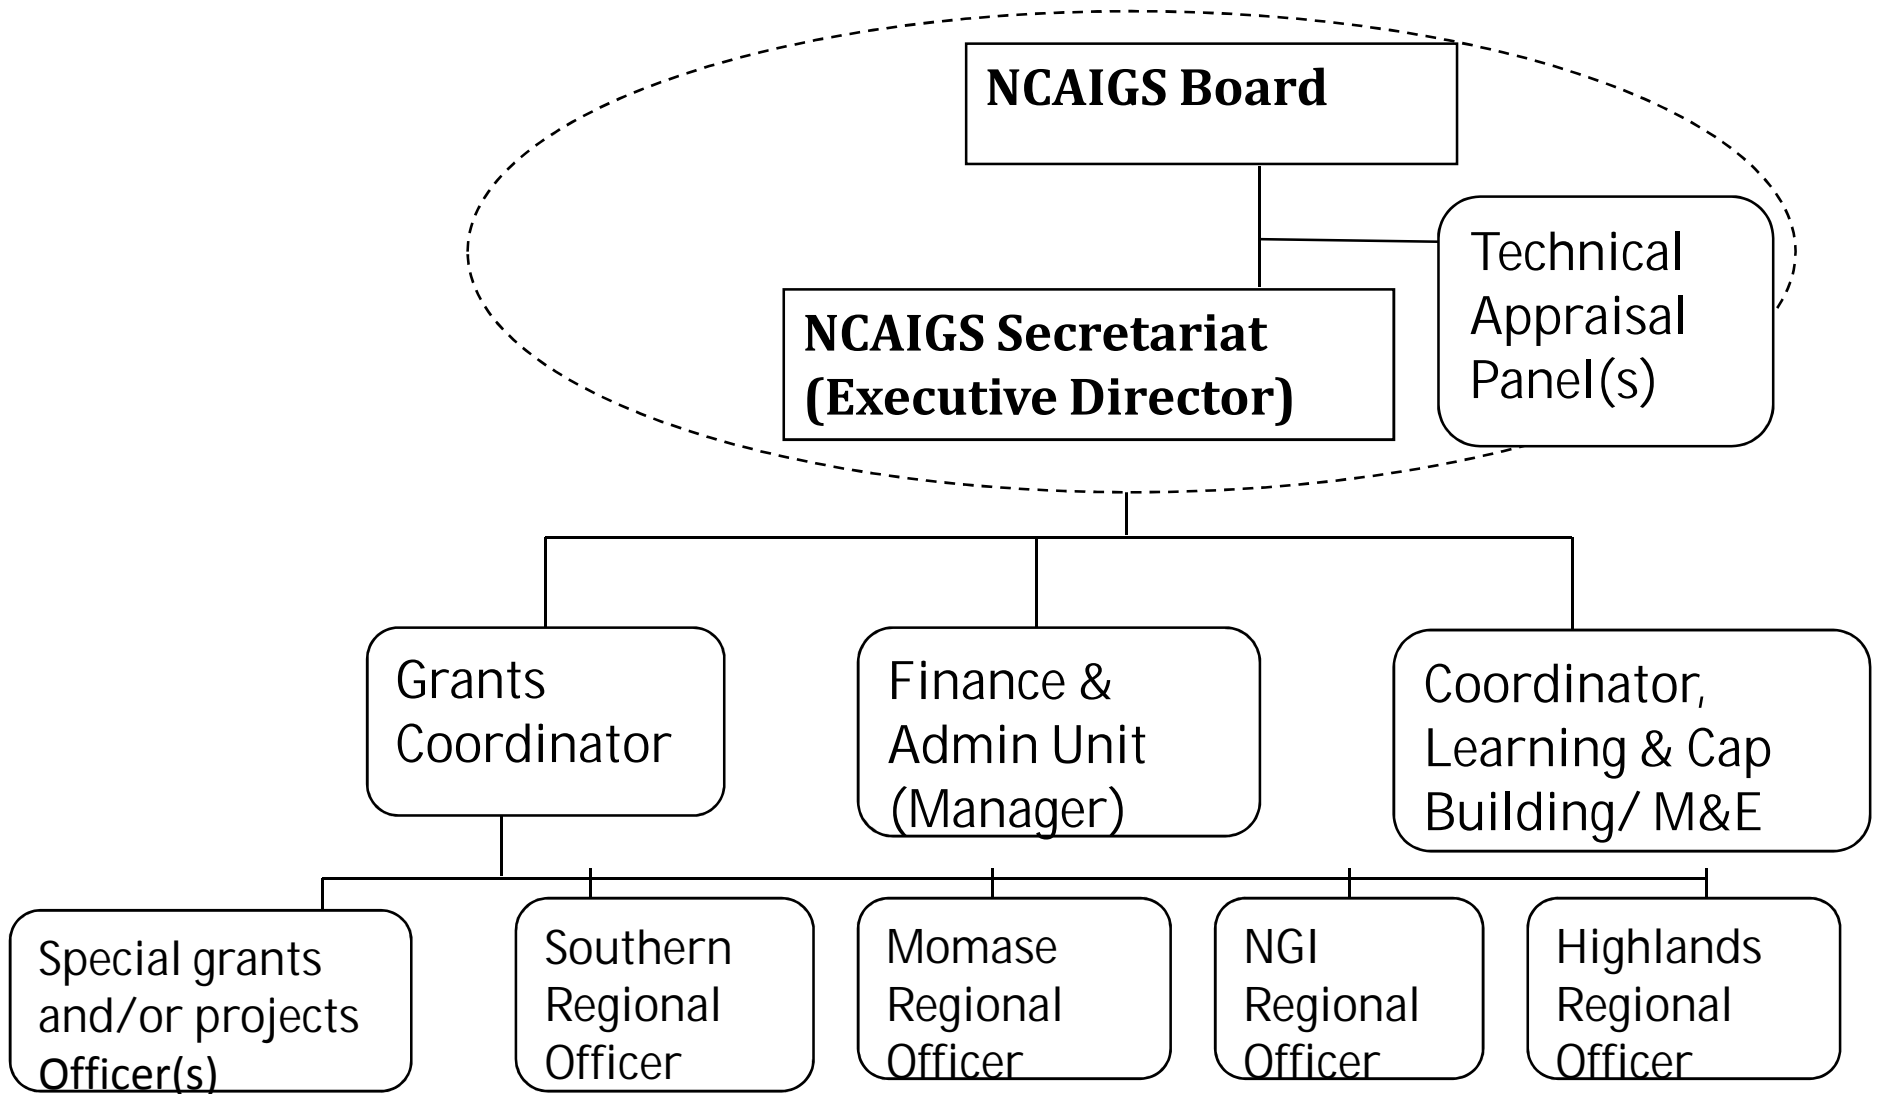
NCAIGS Board

Technical Appraisal Panel(s)

NCAIGS Secretariat (Executive Director)

Grants Coordinator

Finance & Admin Unit (Manager)

Coordinator, Learning & Cap Building/ M&E

Special grants and/or projects Officer(s)

Southern Regional Officer

Momase Regional Officer

NGI Regional Officer

Highlands Regional Officer